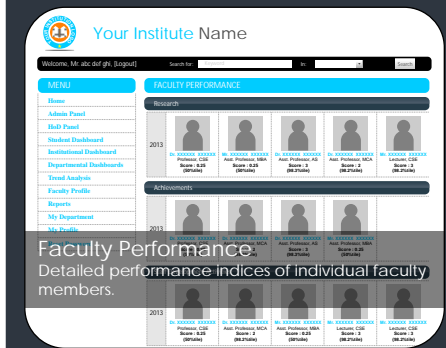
Your Institute Name

Welcome, Mr. abc def ghi, [Logout]

Search for:

In:

Search

MENU

Home

Admin Panel

HoD Panel

Student Dashboard

Institutional Dashboard

Departmental Dashboards

Trend Analysis

Faculty Profile

Reports

My Department

My Profile

FACULTY PERFORMANCE

Research

2013

Dr. xxxxxx xxxxxx
Professor, CSE
Score : 0.25
(50%ile)

Dr. xxxxxx xxxxxx
Asst. Professor, MBA
Score : 0.25
(50%ile)

Dr. xxxxxx xxxxxx
Asst. Professor, AS
Score : 3
(98.2%ile)

Dr. xxxxxx xxxxxx
Asst. Professor, MCA
Score : 2
(98.2%ile)

Dr. xxxxxx xxxxxx
Lecturer, CSE
Score : 3
(98.2%ile)

Achievements

2013

Dr. xxxxxx xxxxxx

Dr. xxxxxx xxxxxx

Dr. xxxxxx xxxxxx
Asst. Professor, AS

Dr. xxxxxx xxxxxx
Asst. Professor, MBA
Score : 0.25
(50%ile)

Faculty Performance
Detailed performance indices of individual faculty members.

2013

Dr. xxxxxx xxxxxx
Professor, CSE
Score : 0.25
(50%ile)

Dr. xxxxxx xxxxxx
Asst. Professor, MCA
Score : 2
(98.2%ile)

Dr. xxxxxx xxxxxx
Asst. Professor, MBA
Score : 0.25
(50%ile)

Dr. xxxxxx xxxxxx
Lecturer, CSE
Score : 2
(98.2%ile)

Dr. xxxxxx xxxxxx
Asst. Professor, CSE
Score : 3
(98.2%ile)